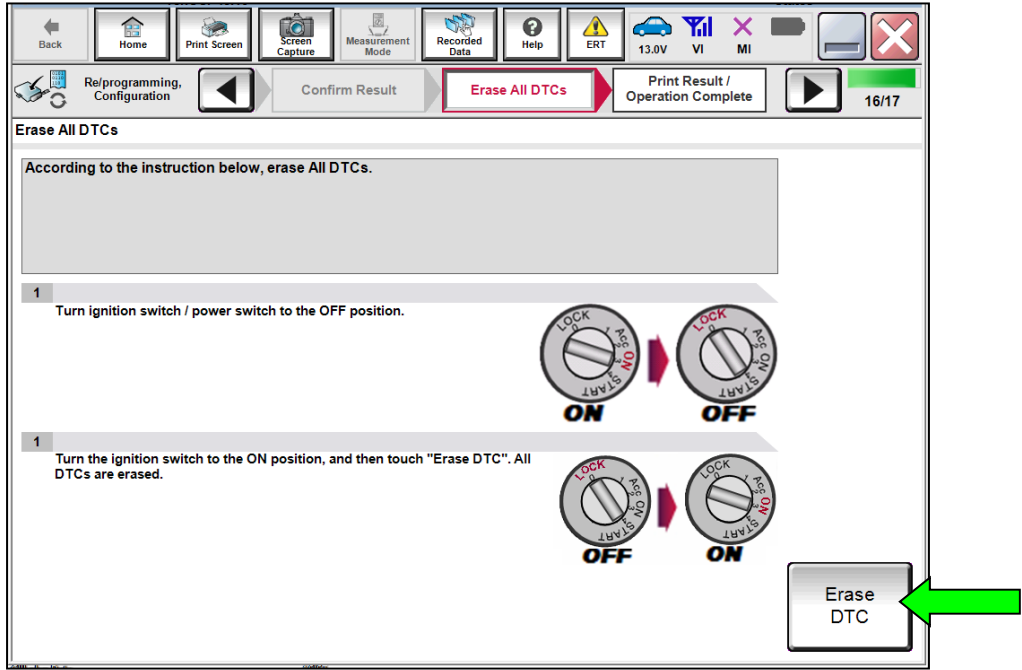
Back
Home
Print Screen
Screen Capture
Measurement Mode
Recorded Data
Help
ERT
13.0V
VI
MI

Re/programming, Configuration
Confirm Result
Erase All DTCs
Print Result / Operation Complete
16/17

Erase All DTCs

According to the instruction below, erase All DTCs.

1
Turn ignition switch / power switch to the OFF position.

LOCK 0 1 ACC 2 ON 3 START
ON
LOCK 0 1 ACC 2 ON 3 START
OFF

1
Turn the ignition switch to the ON position, and then touch "Erase DTC". All DTCs are erased.

LOCK 0 1 ACC 2 ON 3 START
OFF
LOCK 0 1 ACC 2 ON 3 START
ON

Erase DTC